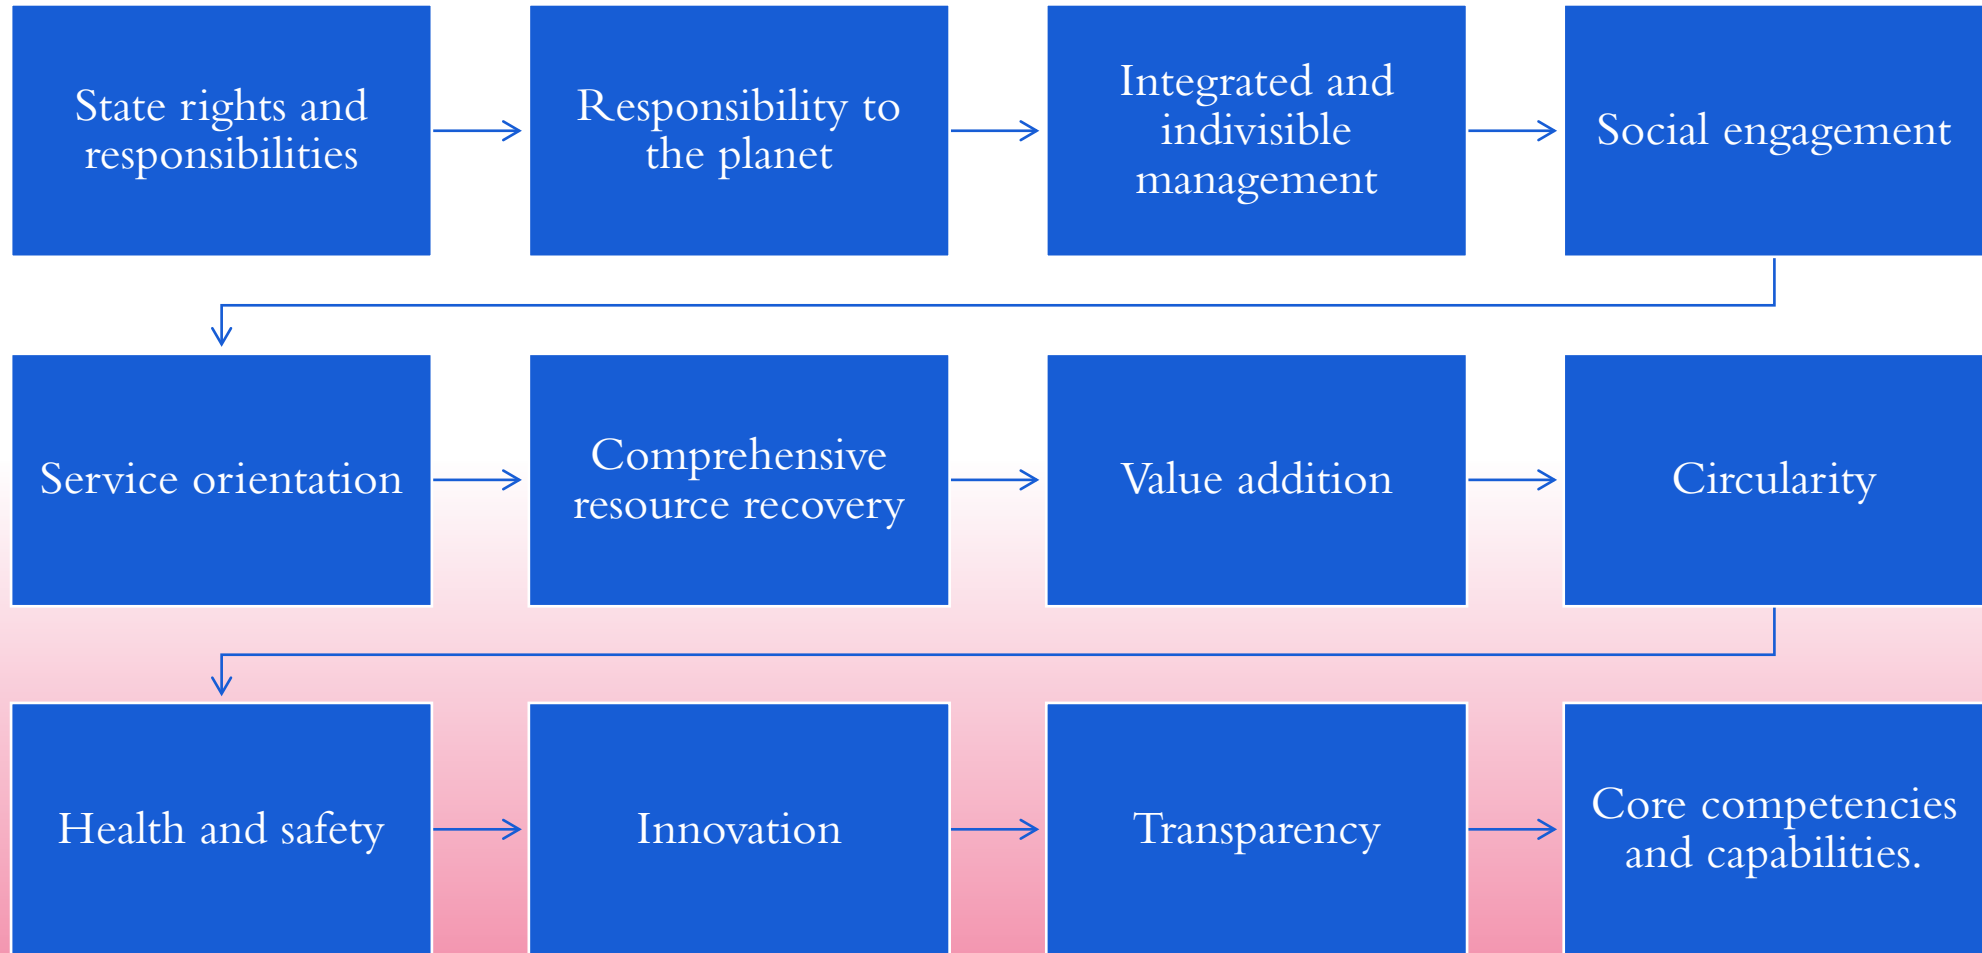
State rights and responsibilities

Responsibility to the planet

Integrated and indivisible management

Social engagement

Service orientation

Comprehensive resource recovery

Value addition

Circularity

Health and safety

Innovation

Transparency

Core competencies and capabilities.